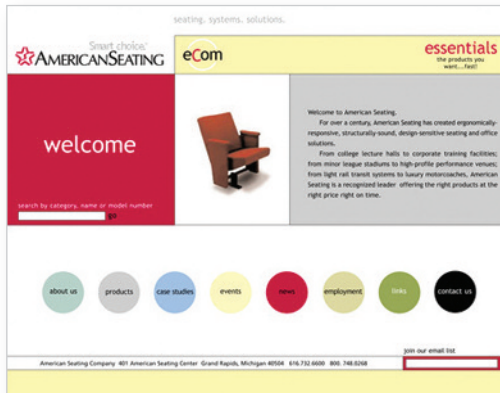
seating. systems. solutions.

Smart choice. AMERICAN SEATING

eCom

essentials
the products you want....fast!

welcome

search by category, name or model number
go

Welcome to American Seating.

For over a century, American Seating has created ergonomically-responsive, structurally-sound, design-sensitive seating and office solutions.

From college lecture halls to corporate training facilities; from minor league stadiums to high-profile performance venues; from light rail transit systems to luxury motorcoaches, American Seating is a recognized leader offering the right products at the right price right on time.

about us
products
case studies
events
news
employment
links
contact us

join our email list

American Seating Company 401 American Seating Center Grand Rapids, Michigan 49504 616.732.6600 800.748.0268